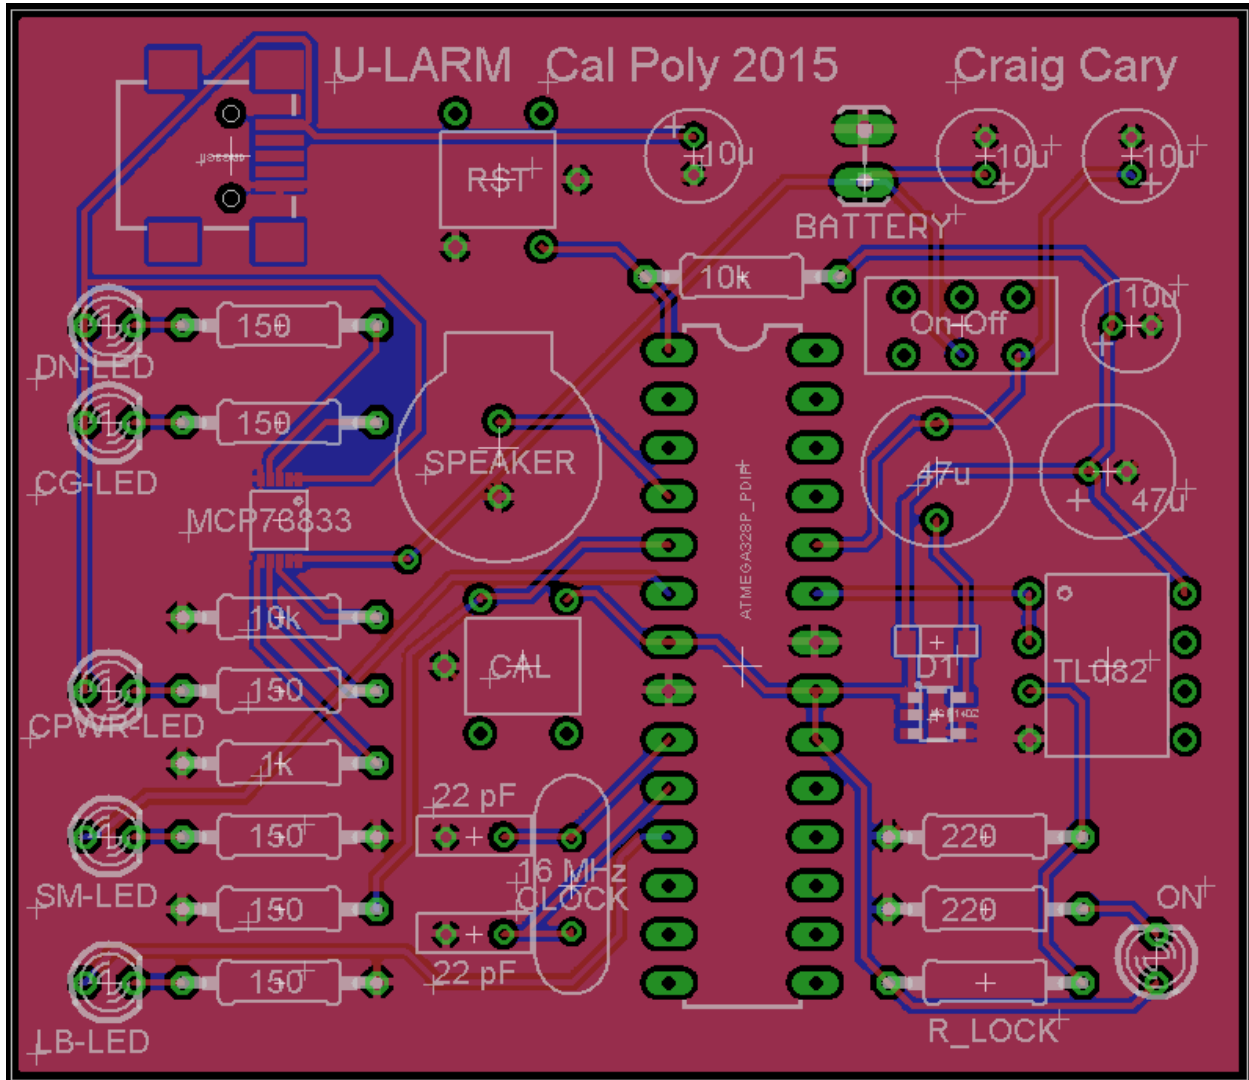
U-LARM Cal Poly 2015
Craig Cary
RST
10u
10u
10u
BATTERY
10k
On Off
10u
DN-LED
150
150
CG-LED
SPEAKER
MCP79833
47u
47u
ATMEGA328P_PDIP
10k
CAL
D1
TL082
CPWR-LED
150
1k
22 pF
150
16 MHz CLOCK
220
SM-LED
150
220
ON
150
22 pF
LB-LED
R_LOCK